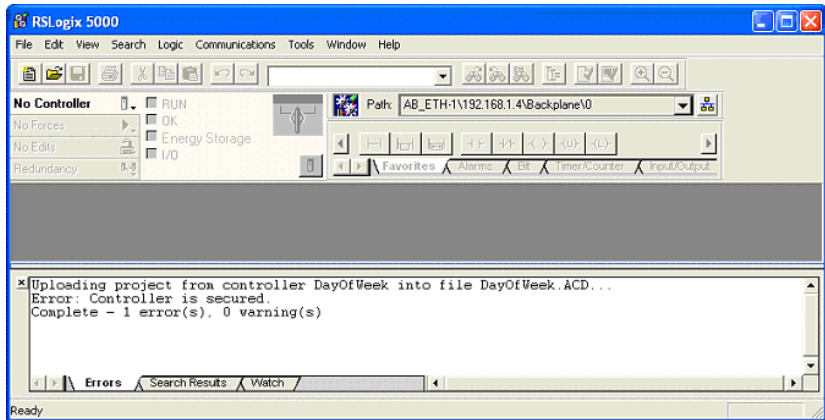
RSLogix 5000

File Edit View Search Logic Communications Tools Window Help

No Controller
No Forces
No Edits
Redundancy

RUN
OK
Energy Storage
I/O

Path: AB_ETH-1\192.168.1.4\Backplane\0

Favorites Alarms Bit Timer/Counter Input/Output

Uploading project from controller DayOfWeek into file DayOfWeek.ACD...
Error: Controller is secured.
Complete - 1 error(s), 0 warning(s)

Errors Search Results Watch

Ready